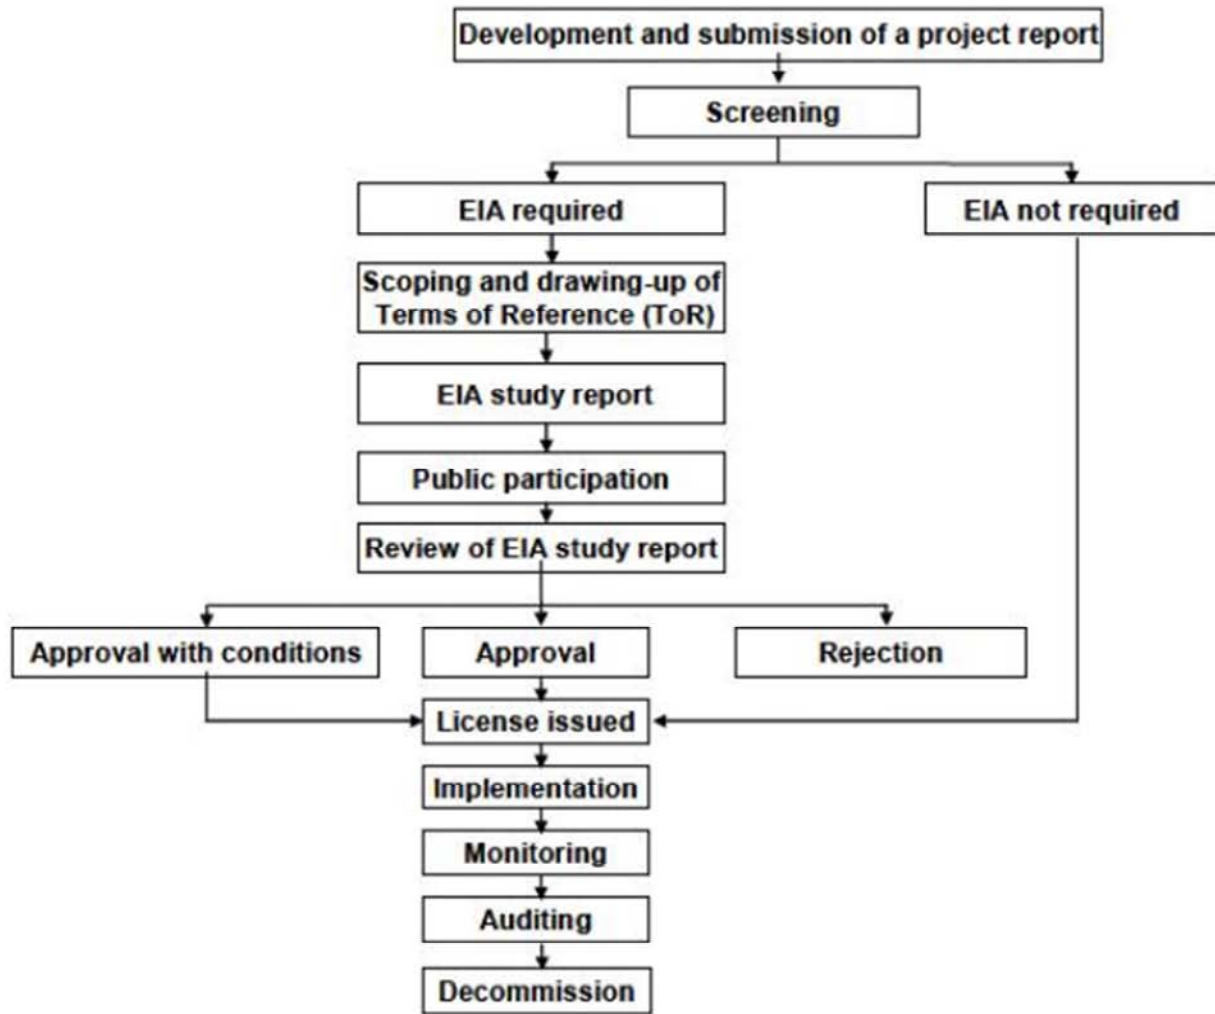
Development and submission of a project report

Screening

EIA required

EIA not required

Scoping and drawing-up of Terms of Reference (ToR)

EIA study report

Public participation

Review of EIA study report

Approval with conditions

Approval

Rejection

License issued

Implementation

Monitoring

Auditing

Decommission